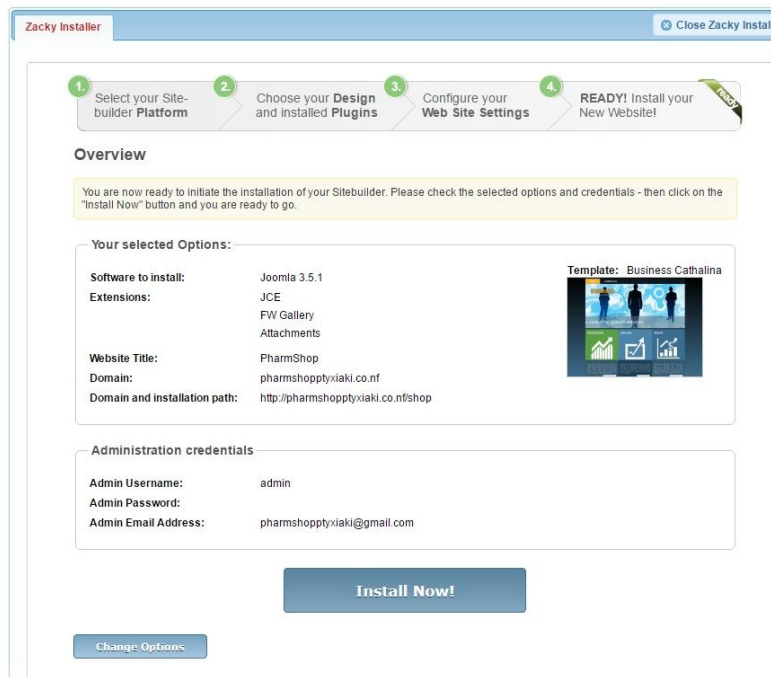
Zacky Installer

Close Zacky Instal

1. Select your Sitebuilder **Platform**

2. Choose your **Design** and installed **Plugins**

3. Configure your **Web Site Settings**

4. **READY!** Install your New Website!

ready

Overview

You are now ready to initiate the installation of your Sitebuilder. Please check the selected options and credentials - then click on the "Install Now" button and you are ready to go.

Your selected Options:

| | |
|---|---|
| Software to install: | Joomla 3.5.1 |
| Extensions: | JCE<br>FW Gallery<br>Attachments |
| Website Title: | PharmShop |
| Domain: | pharmshopptyxiaki.co.nf |
| Domain and installation path: | http://pharmshopptyxiaki.co.nf/shop |

Template: Business Cathalina

Administration credentials

| | |
|---|---|
| Admin Username: | admin |
| Admin Password: | |
| Admin Email Address: | pharmshopptyxiaki@gmail.com |

Install Now!

Change Options